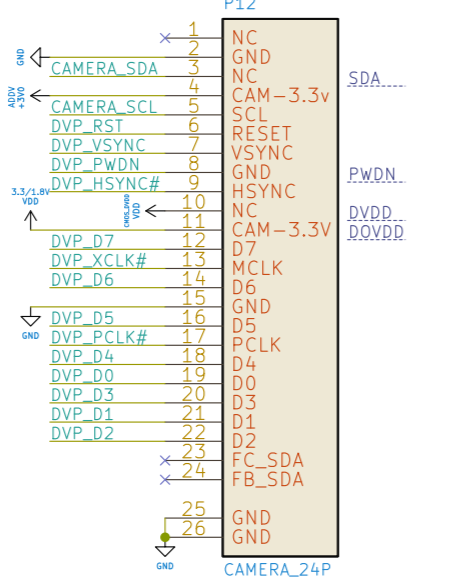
P12
1 NC
GND 2 GND
CAMERA_SDA 3 NC
ADDV +3V0 4 CAM-3.3v
CAMERA_SCL 5 SCL
DVP_RST 6 RESET
DVP_VSYNC 7 VSYNC
DVP_PWDN 8 GND
3.3/1.8V VDD DVP_HSYNC# 9 HSYNC
CMOS_DVDD VDD 10 NC
11 CAM-3.3V
DVP_D7 12 D7
DVP_XCLK# 13 MCLK
DVP_D6 14 D6
15 GND
GND DVP_D5 16 D5
DVP_PCLK# 17 PCLK
DVP_D4 18 D4
DVP_D0 19 D0
DVP_D3 20 D3
DVP_D1 21 D1
DVP_D2 22 D2
23 FC_SDA
24 FB_SDA
25 GND
GND 26 GND
CAMERA_24P

SDA
PWDN
DVDD
DOVDD